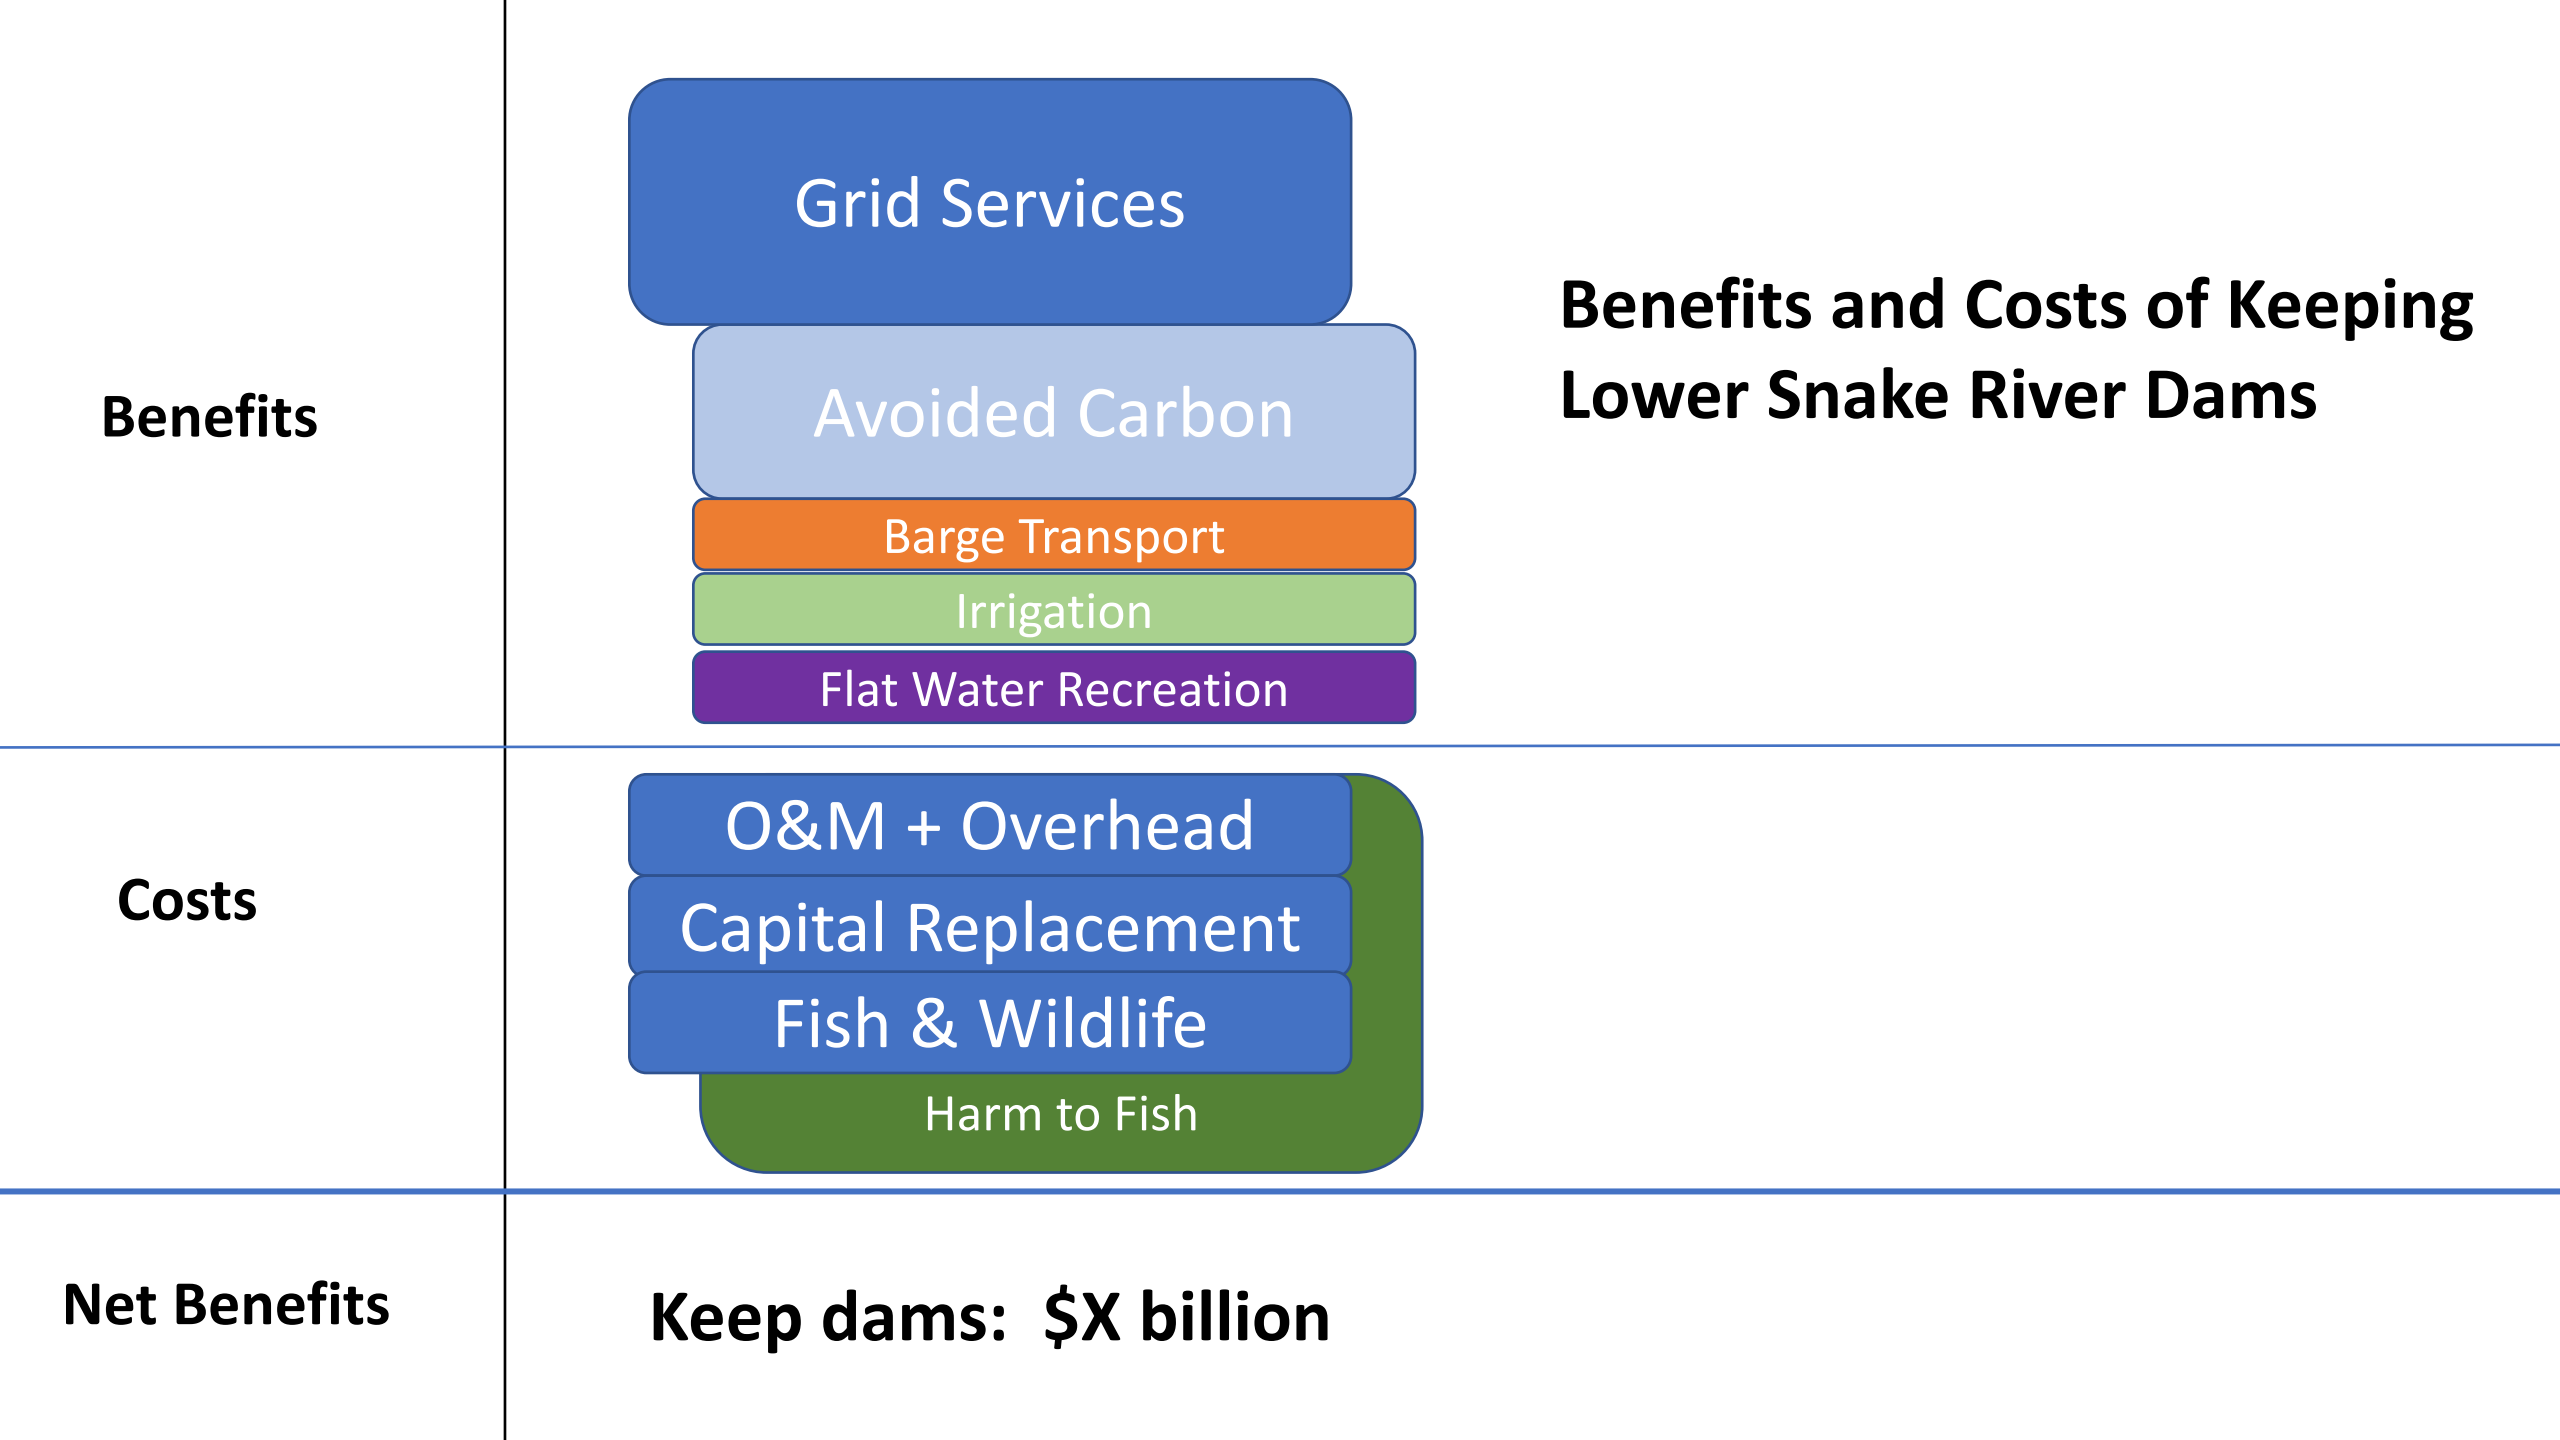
Benefits and Costs of Keeping Lower Snake River Dams

Benefits

Grid Services

Avoided Carbon

Barge Transport

Irrigation

Flat Water Recreation

Costs

O&M + Overhead

Capital Replacement

Fish & Wildlife

Harm to Fish

Net Benefits

Keep dams: $X billion